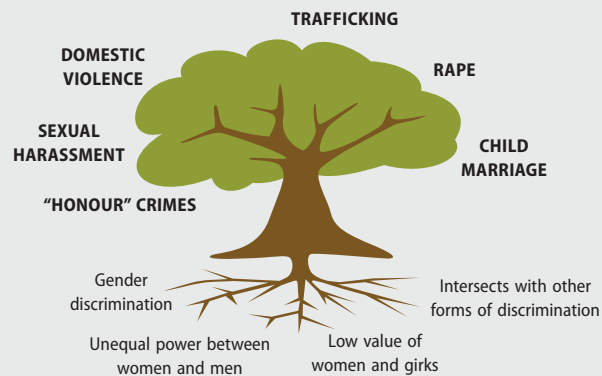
TRAFFICKING

DOMESTIC VIOLENCE

RAPE

SEXUAL HARASSMENT

CHILD MARRIAGE

"HONOUR" CRIMES

Gender discrimination

Intersects with other forms of discrimination

Unequal power between women and men

Low value of women and girks